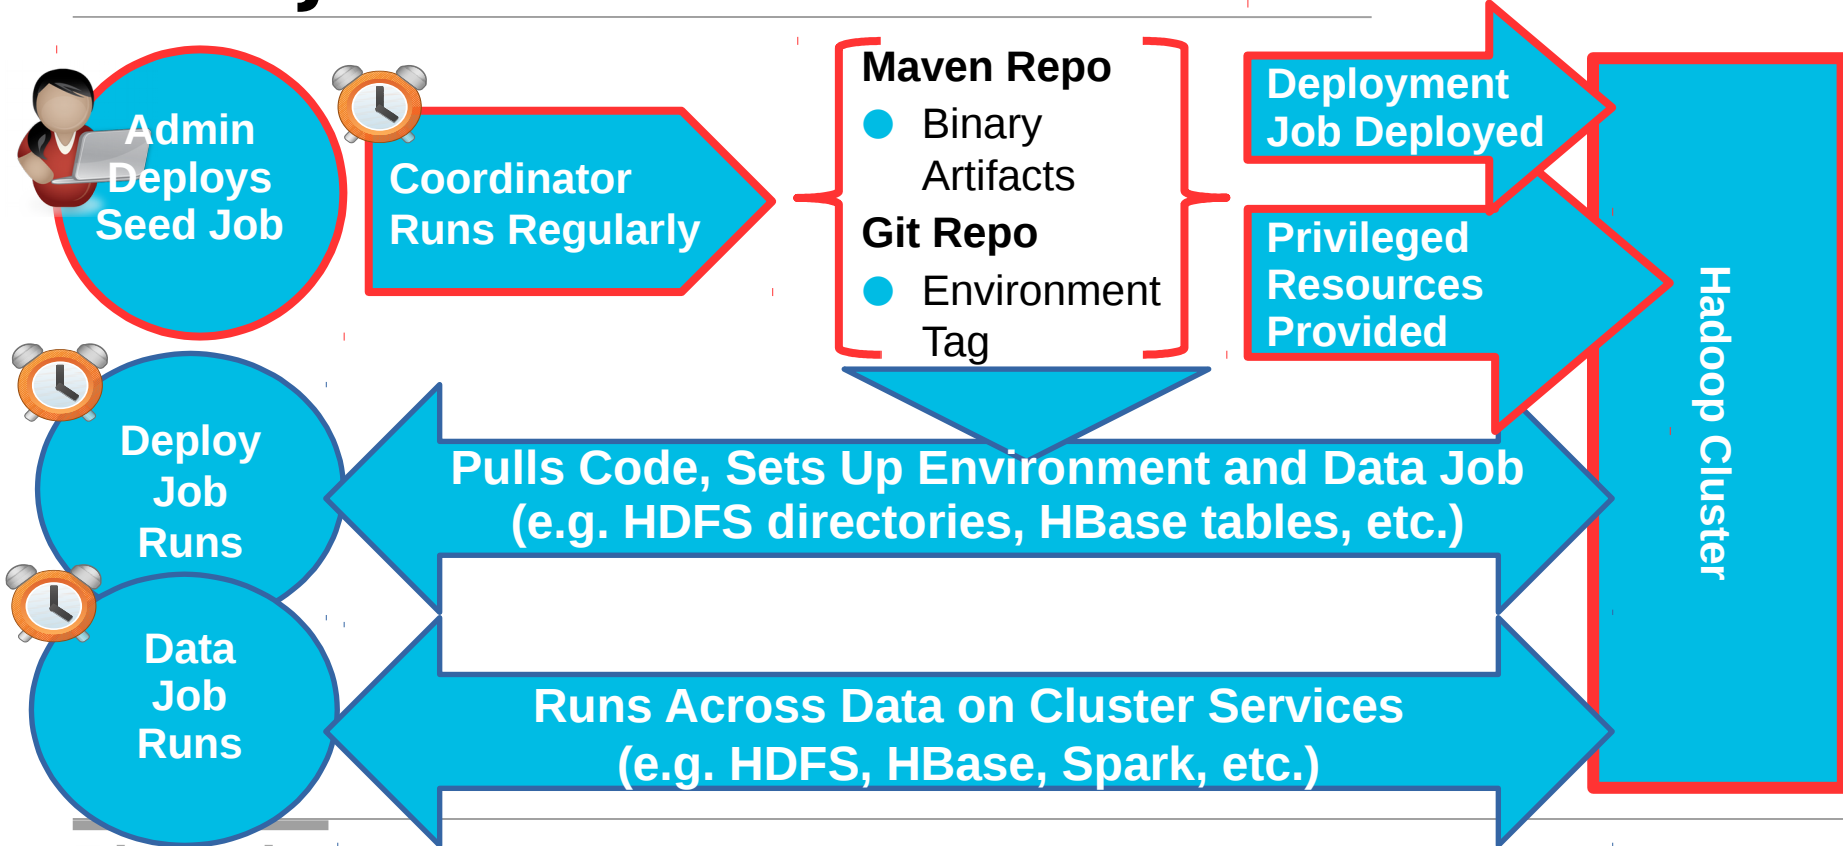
Admin Deploys Seed Job

Coordinator Runs Regularly

Maven Repo
Binary Artifacts
Git Repo
Environment Tag

Deployment Job Deployed

Privileged Resources Provided

Hadoop Cluster

Deploy Job Runs

Pulls Code, Sets Up Environment and Data Job
(e.g. HDFS directories, HBase tables, etc.)

Data Job Runs

Runs Across Data on Cluster Services
(e.g. HDFS, HBase, Spark, etc.)